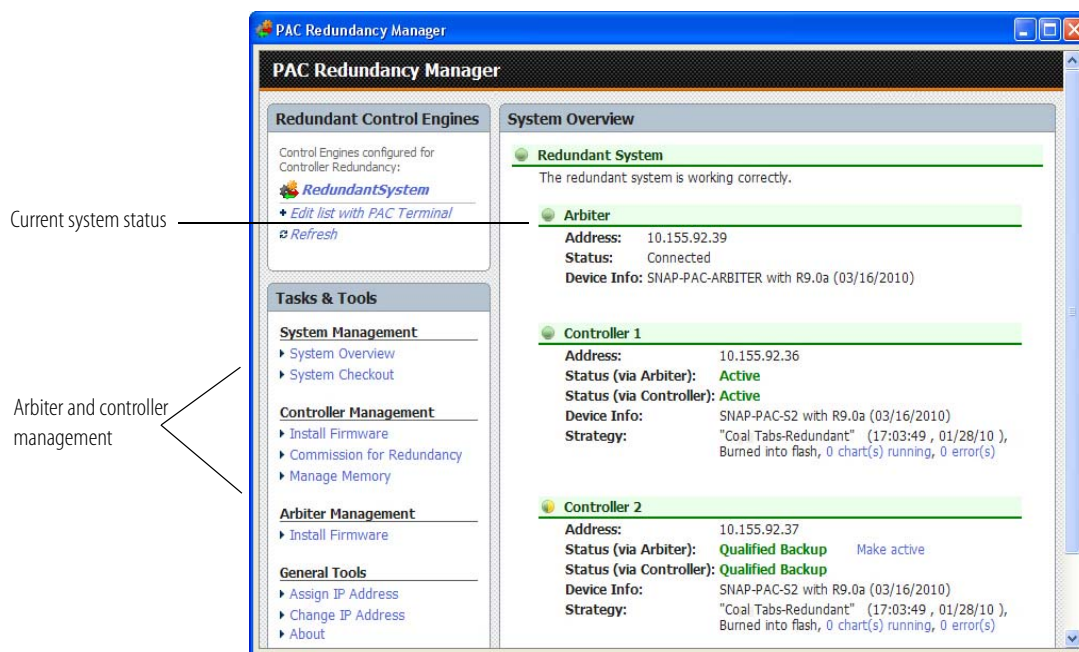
PAC Redundancy Manager

PAC Redundancy Manager

Current system status

Arbiter and controller management

Redundant Control Engines

Control Engines configured for Controller Redundancy:

RedundantSystem

+ Edit list with PAC Terminal

Refresh

Tasks & Tools

System Management

System Overview

System Checkout

Controller Management

Install Firmware

Commission for Redundancy

Manage Memory

Arbiter Management

Install Firmware

General Tools

Assign IP Address

Change IP Address

About

System Overview

Redundant System

The redundant system is working correctly.

Arbiter

Address: 10.155.92.39
Status: Connected
Device Info: SNAP-PAC-ARBITER with R9.0a (03/16/2010)

Controller 1

Address: 10.155.92.36
Status (via Arbiter): Active
Status (via Controller): Active
Device Info: SNAP-PAC-S2 with R9.0a (03/16/2010)
Strategy: "Coal Tabs-Redundant" (17:03:49 , 01/28/10 ), Burned into flash, 0 chart(s) running, 0 error(s)

Controller 2

Address: 10.155.92.37
Status (via Arbiter): Qualified Backup Make active
Status (via Controller): Qualified Backup
Device Info: SNAP-PAC-S2 with R9.0a (03/16/2010)
Strategy: "Coal Tabs-Redundant" (17:03:49 , 01/28/10 ), Burned into flash, 0 chart(s) running, 0 error(s)